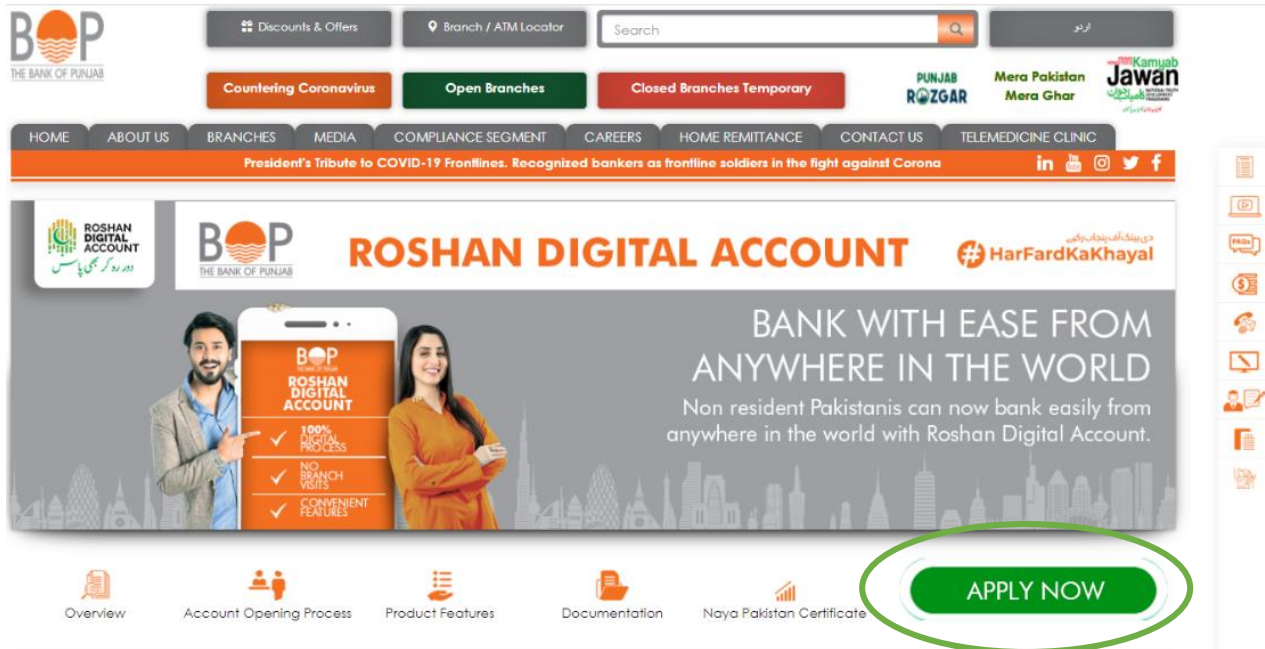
BOP
THE BANK OF PUNJAB

Discounts & Offers

Branch / ATM Locator

Search

اردو

Countering Coronavirus

Open Branches

Closed Branches Temporary

PUNJAB ROZGAR

Mera Pakistan Mera Ghar

Kamyab Jawan

HOME
ABOUT US
BRANCHES
MEDIA
COMPLIANCE SEGMENT
CAREERS
HOME REMITTANCE
CONTACT US
TELEMEDICINE CLINIC

President's Tribute to COVID-19 Frontlines. Recognized bankers as frontline soldiers in the fight against Corona

ROSHAN DIGITAL ACCOUNT
دور رہ کر بھی پاس

BOP
THE BANK OF PUNJAB

ROSHAN DIGITAL ACCOUNT

دی بینک آف پنجاب رکھے
#HarFardKaKhayal

BOP
ROSHAN DIGITAL ACCOUNT
100% DIGITAL PROCESS
NO BRANCH VISITS
CONVENIENT FEATURES

BANK WITH EASE FROM ANYWHERE IN THE WORLD

Non resident Pakistanis can now bank easily from anywhere in the world with Roshan Digital Account.

Overview
Account Opening Process
Product Features
Documentation
Naya Pakistan Certificate
APPLY NOW